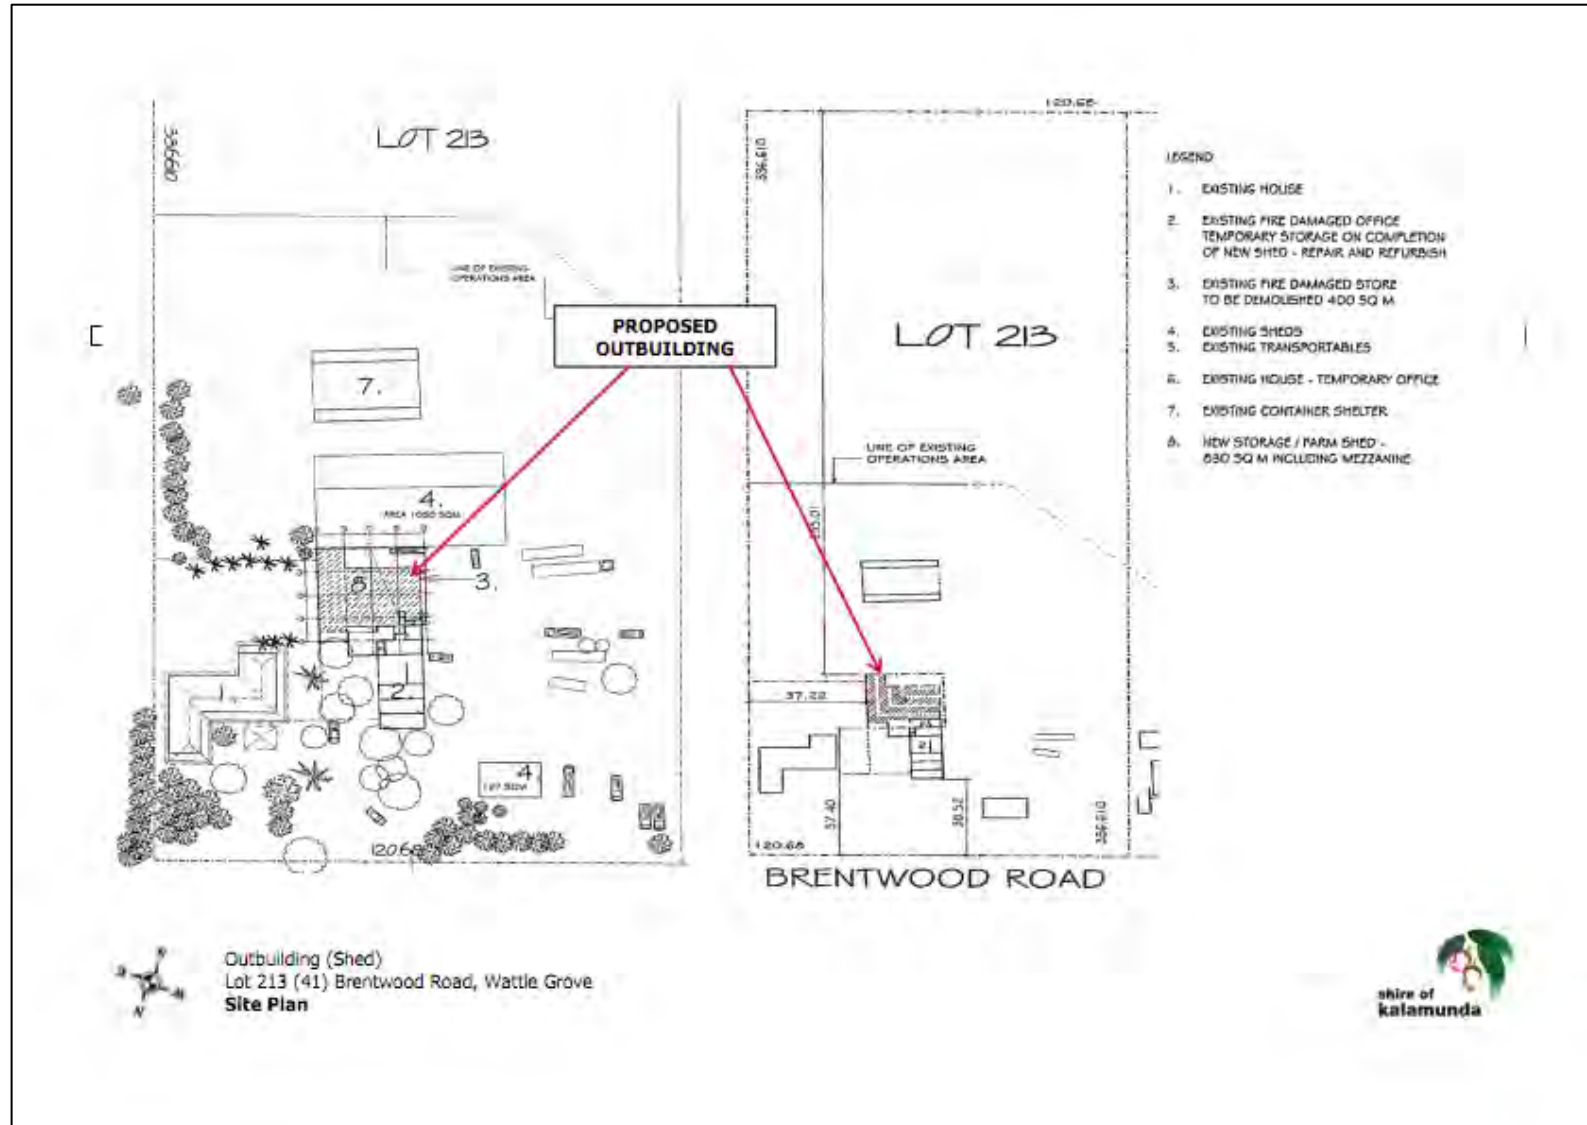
LOT 213

336.60

LINE OF EXISTING OPERATIONS AREA

PROPOSED OUTBUILDING

7.

4.

AREA 1050 SQM

8

3.

1

2.

4

127 SQM

120.68

120.68

336.610

LOT 213

LINE OF EXISTING OPERATIONS AREA

135.01

37.22

2

37.40

38.52

120.68

336.610

BRENTWOOD ROAD

LEGEND

1. EXISTING HOUSE

2. EXISTING FIRE DAMAGED OFFICE TEMPORARY STORAGE ON COMPLETION OF NEW SHED - REPAIR AND REFURBISH

3. EXISTING FIRE DAMAGED STORE TO BE DEMOLISHED 400 SQ M

4. EXISTING SHEDS
5. EXISTING TRANSPORTABLES

6. EXISTING HOUSE - TEMPORARY OFFICE

7. EXISTING CONTAINER SHELTER

8. NEW STORAGE / FARM SHED - 830 SQ M INCLUDING MEZZANINE

Outbuilding (Shed)
Lot 213 (41) Brentwood Road, Wattle Grove
Site Plan

N

shire of kalamunda